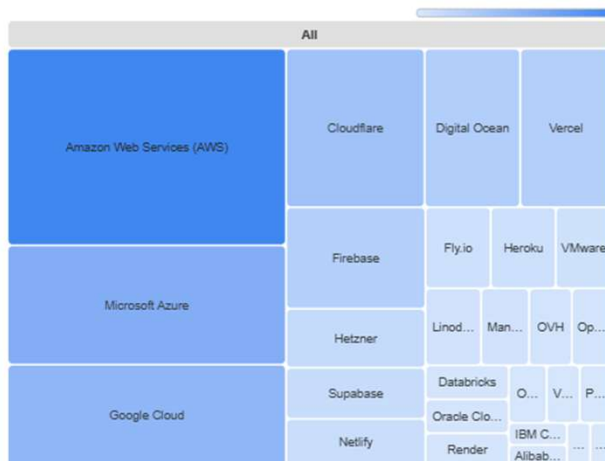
All

Amazon Web Services (AWS)

Cloudflare

Digital Ocean

Vercel

Firebase

Fly.io

Heroku

VMware

Microsoft Azure

Hetzner

Linod...

Man...

OVH

Op...

Google Cloud

Supabase

Databricks

O...

V...

P...

Oracle Clo...

Netlify

Render

IBM C...

Alibab...

...

...